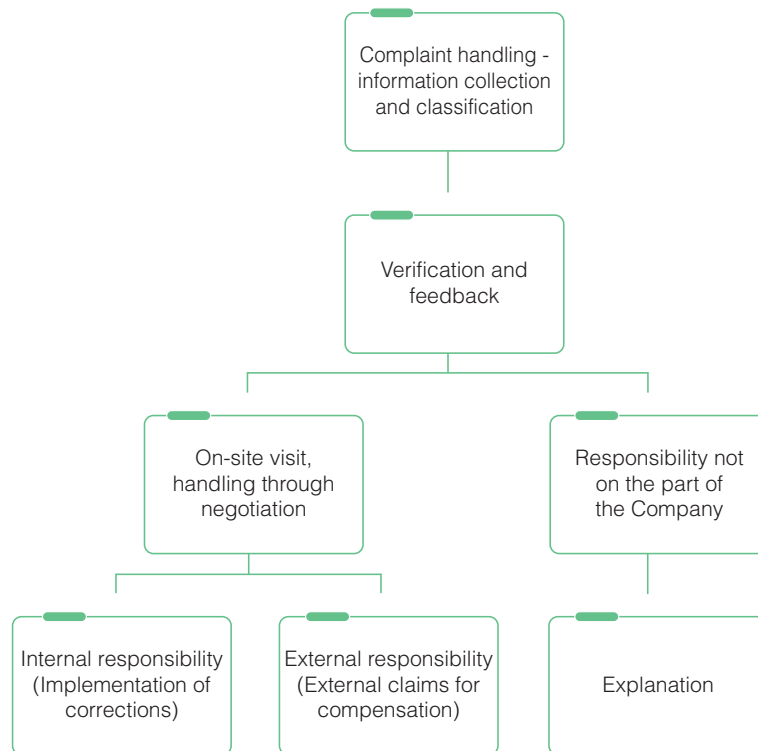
Complaint handling - information collection and classification

Verification and feedback

On-site visit, handling through negotiation

Responsibility not on the part of the Company

Internal responsibility (Implementation of corrections)

External responsibility (External claims for compensation)

Explanation